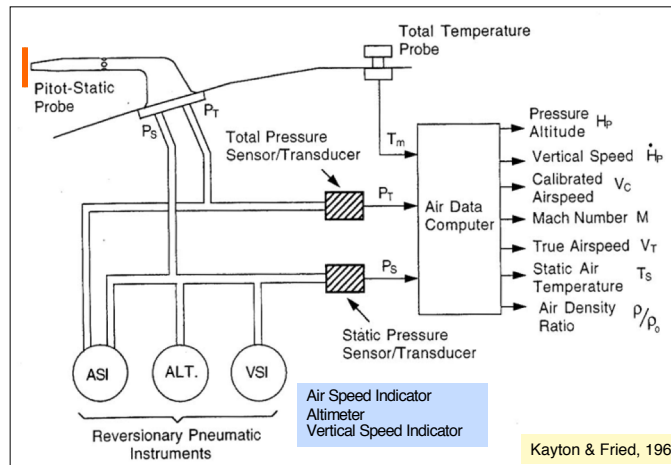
Total Temperature Probe

Pitot-Static Probe

$P_S$

$P_T$

Total Pressure Sensor/Transducer

$T_m$

$P_T$

Air Data Computer

$P_S$

Static Pressure Sensor/Transducer

Pressure Altitude $H_P$

Vertical Speed $\dot{H}_P$

Calibrated Airspeed $V_C$

Mach Number M

True Airspeed $V_T$

Static Air Temperature $T_S$

Air Density Ratio $\rho/\rho_0$

ASI

ALT.

VSI

Reversionary Pneumatic Instruments

Air Speed Indicator
Altimeter
Vertical Speed Indicator

Kayton & Fried, 196